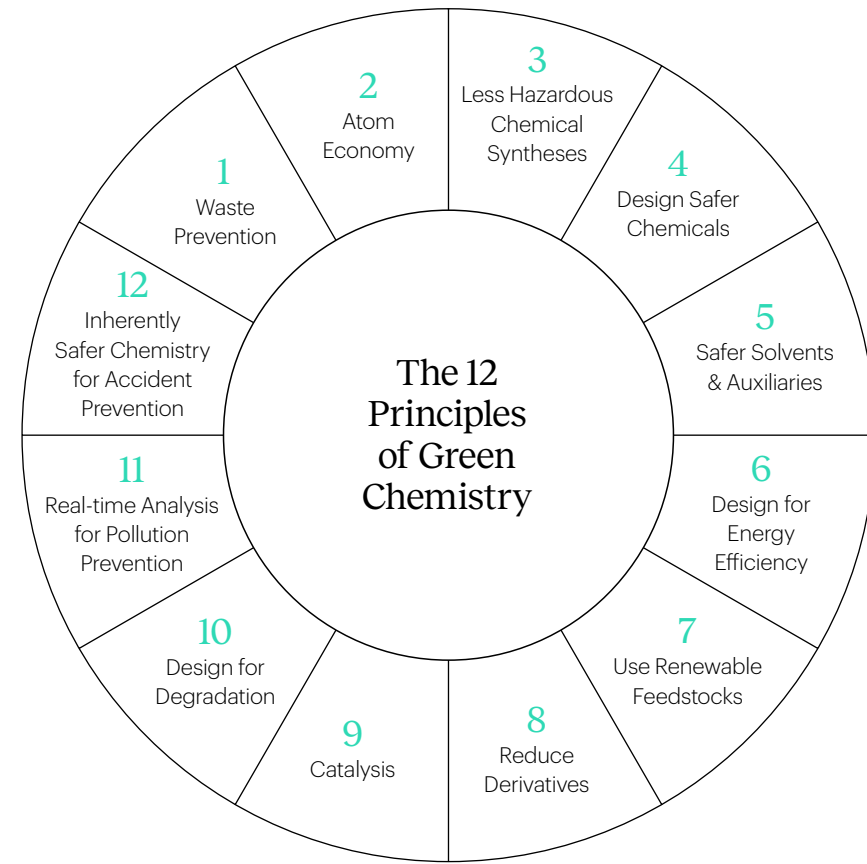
The 12 Principles of Green Chemistry

1
Waste Prevention

2
Atom Economy

3
Less Hazardous Chemical Syntheses

4
Design Safer Chemicals

5
Safer Solvents & Auxiliaries

6
Design for Energy Efficiency

7
Use Renewable Feedstocks

8
Reduce Derivatives

9
Catalysis

10
Design for Degradation

11
Real-time Analysis for Pollution Prevention

12
Inherently Safer Chemistry for Accident Prevention